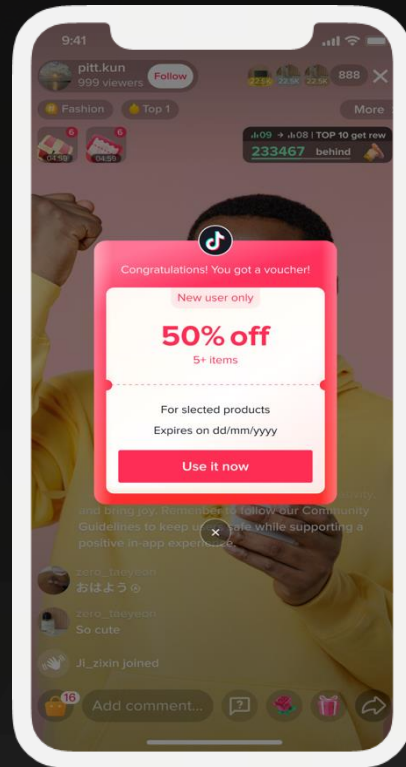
9:41

pitt.kun
999 viewers
Follow

22.5K 22.5K 22.5K 888 ✕

Fashion
Top 1
More

6 04:59
6 04:55

09 → 08 | TOP 10 get rew
233467 behind

Congratulations! You got a voucher!

New user only

50% off
5+ items

For slected products
Expires on dd/mm/yyyy

Use it now

and bring joy. Remember to follow our Community Guidelines to keep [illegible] safe while supporting a positive in-app experience.

zero_taeyeon
おはよう

zero_taeyeon
So cute

Ji_zixin joined

16
Add comment...